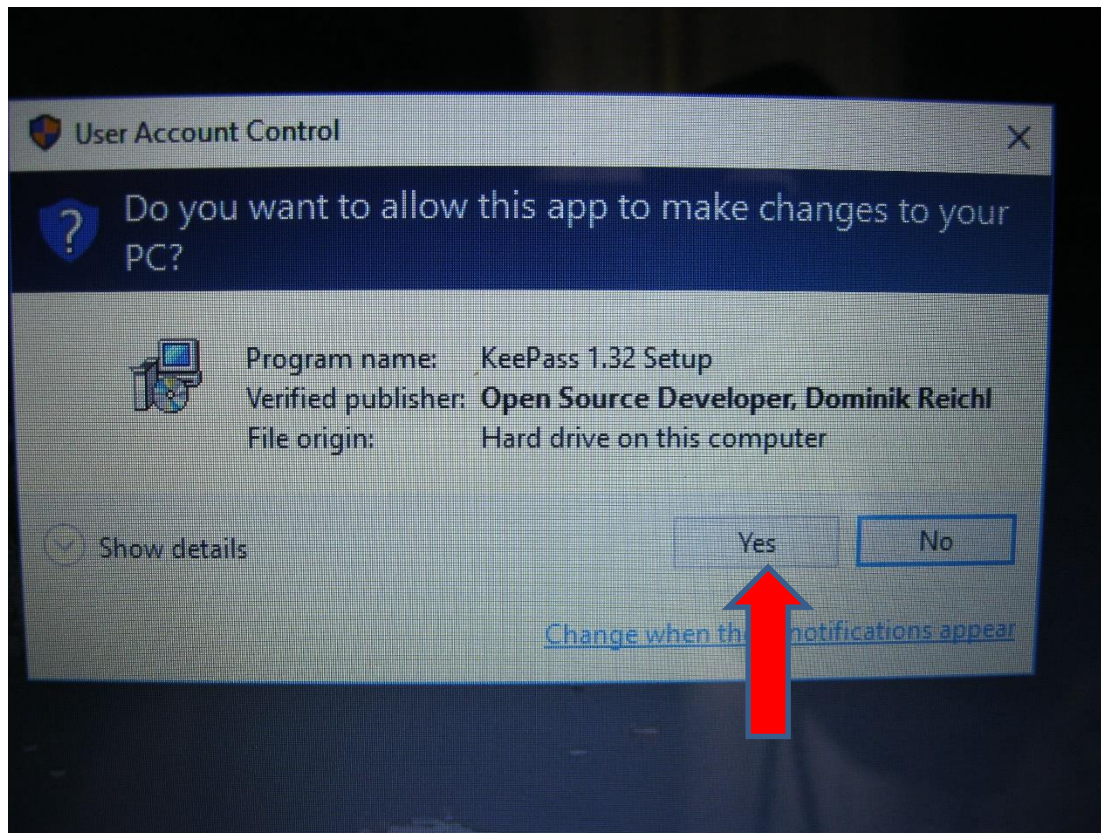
User Account Control

Do you want to allow this app to make changes to your PC?

Program name: KeePass 1.32 Setup
Verified publisher: Open Source Developer, Dominik Reichl
File origin: Hard drive on this computer

Show details

Yes

No

Change when th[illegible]notifications appear